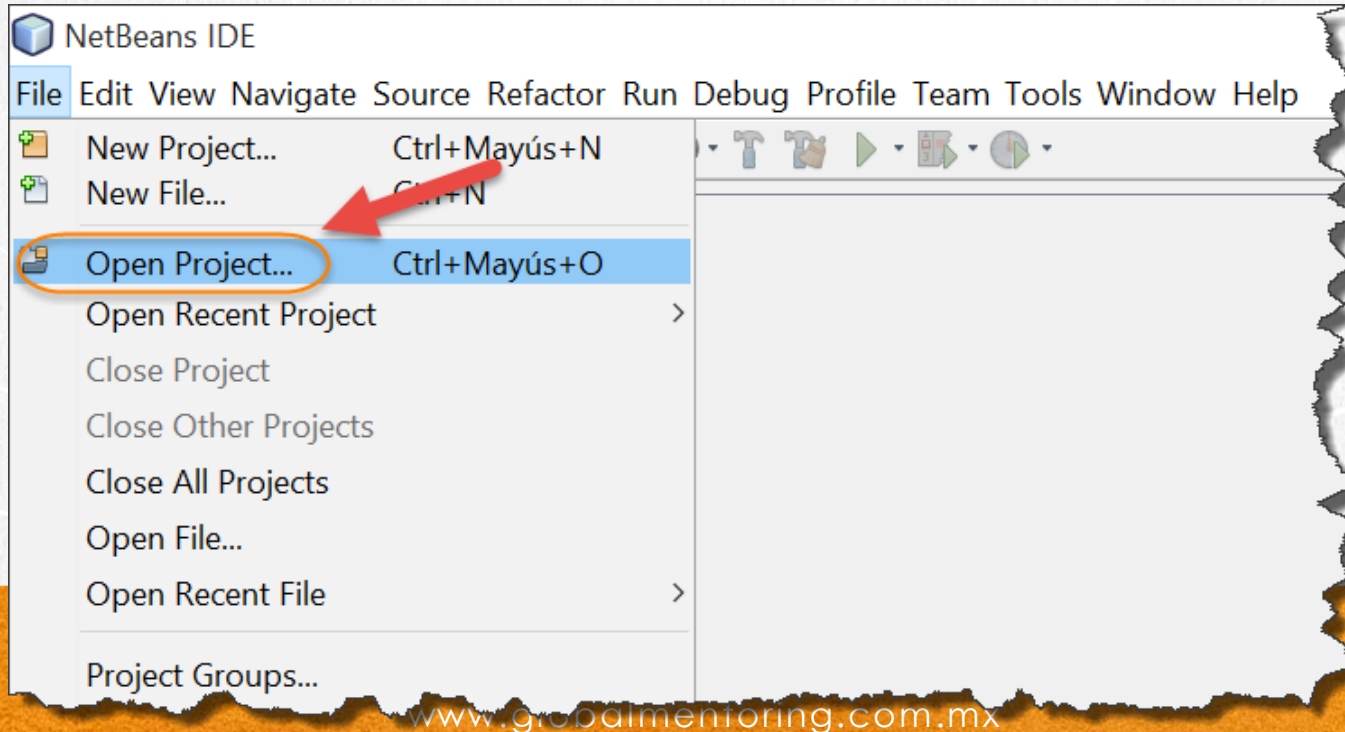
NetBeans IDE

File Edit View Navigate Source Refactor Run Debug Profile Team Tools Window Help

New Project... Ctrl+Mayús+N
New File... Ctrl+N
Open Project... Ctrl+Mayús+O
Open Recent Project
Close Project
Close Other Projects
Close All Projects
Open File...
Open Recent File
Project Groups...

www.globalmentoring.com.mx